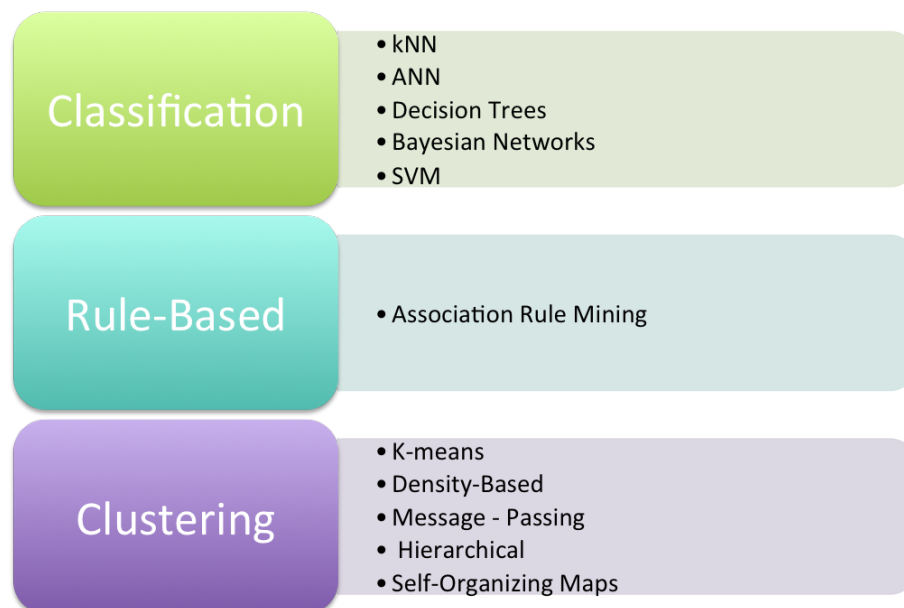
Classification

• kNN
• ANN
• Decision Trees
• Bayesian Networks
• SVM

Rule-Based

• Association Rule Mining

Clustering

• K-means
• Density-Based
• Message - Passing
• Hierarchical
• Self-Organizing Maps